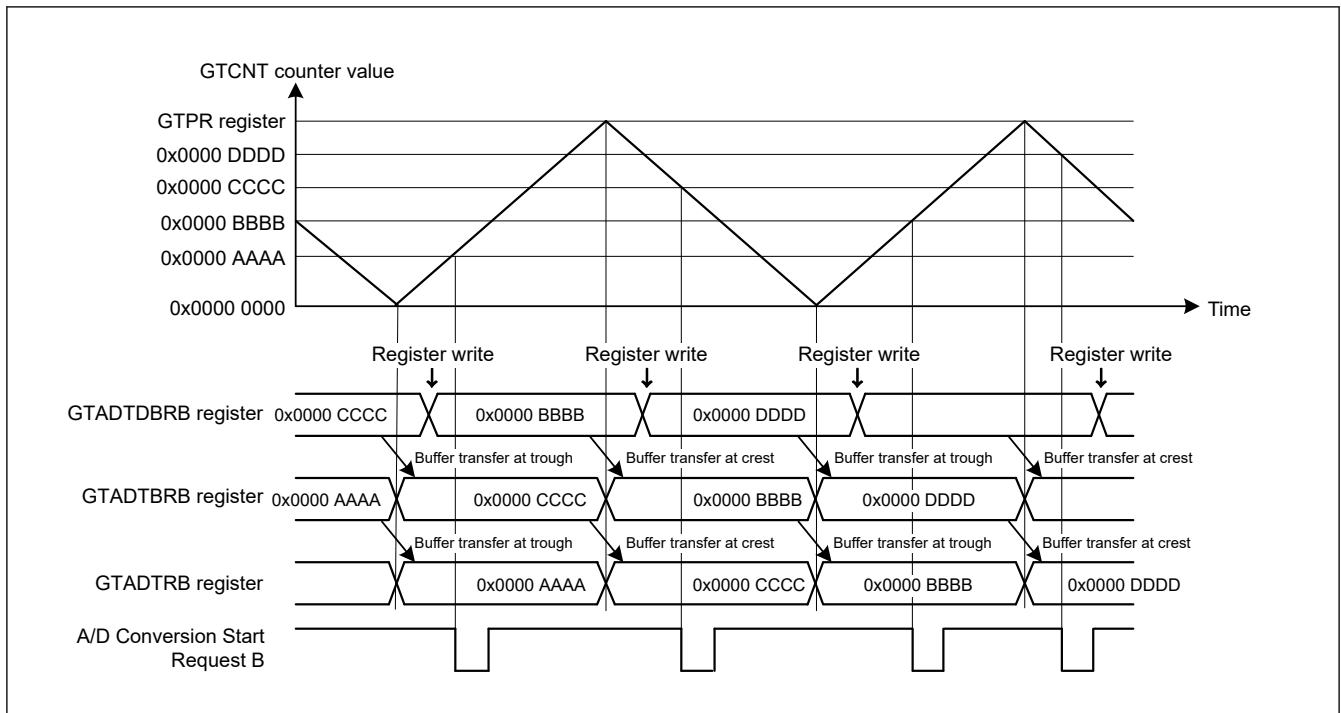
GTCNT counter value

GTPR register

0x0000 DDDD

0x0000 CCCC

0x0000 BBBB

0x0000 AAAA

0x0000 0000

Time

Register write

Register write

Register write

Register write

GTADTDBRB register

0x0000 CCCC

0x0000 BBBB

0x0000 DDDD

Buffer transfer at trough

Buffer transfer at crest

Buffer transfer at trough

Buffer transfer at crest

GTADTBRB register

0x0000 AAAA

0x0000 CCCC

0x0000 BBBB

0x0000 DDDD

Buffer transfer at trough

Buffer transfer at crest

Buffer transfer at trough

Buffer transfer at crest

GTADTRB register

0x0000 AAAA

0x0000 CCCC

0x0000 BBBB

0x0000 DDDD

A/D Conversion Start Request B